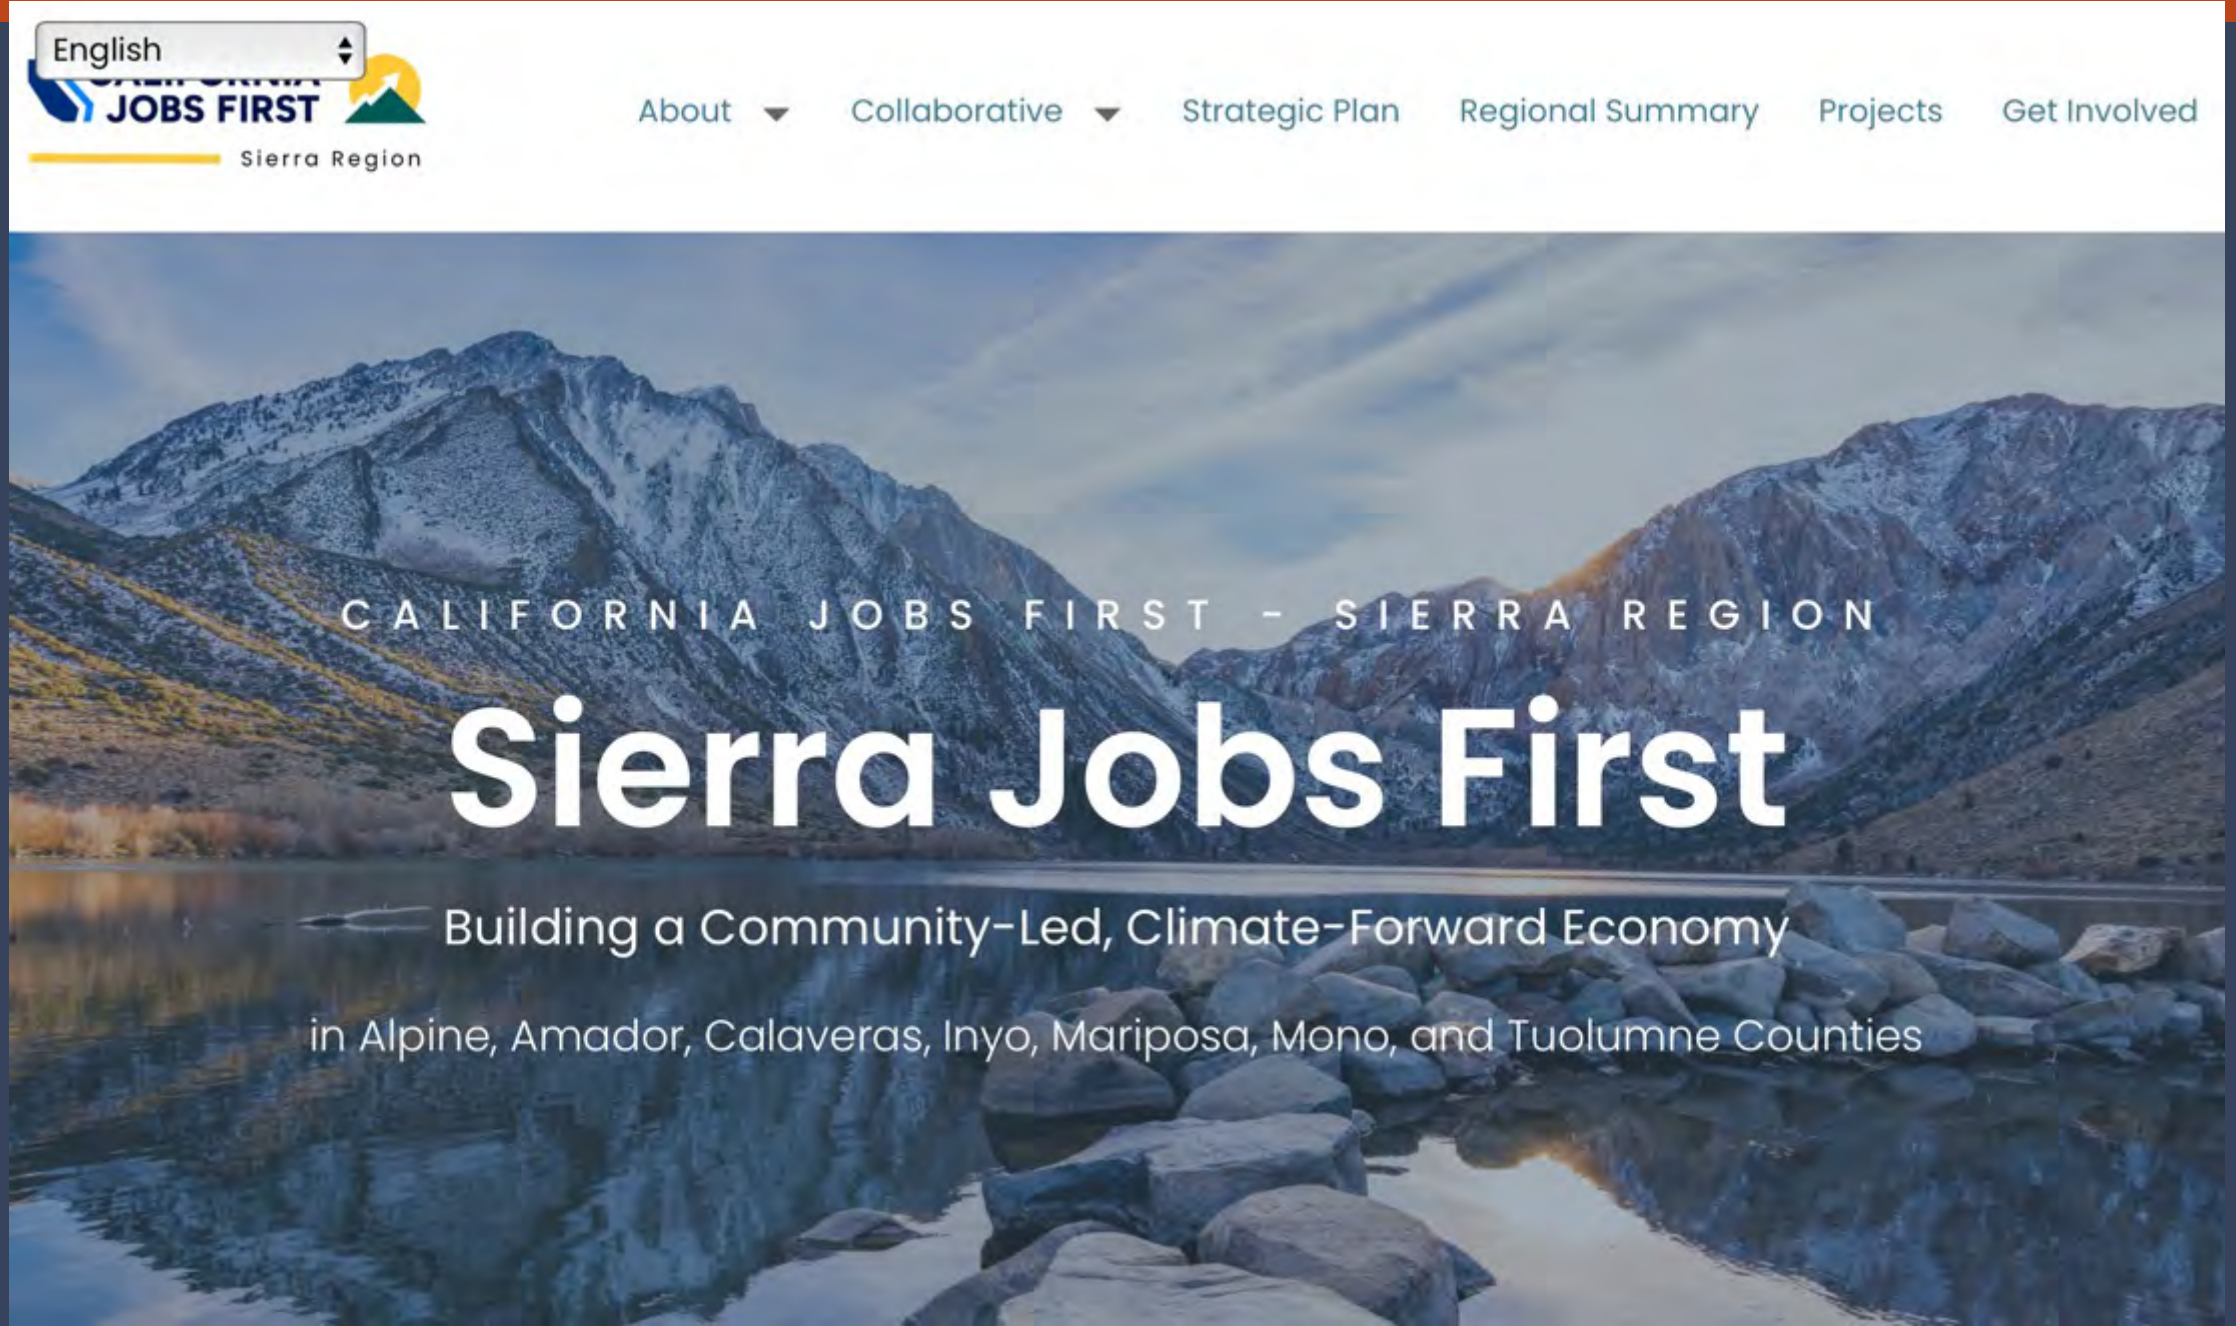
English

JOBS FIRST
Sierra Region

About Collaborative Strategic Plan Regional Summary Projects Get Involved

CALIFORNIA JOBS FIRST - SIERRA REGION

Sierra Jobs First

Building a Community-Led, Climate-Forward Economy

in Alpine, Amador, Calaveras, Inyo, Mariposa, Mono, and Tuolumne Counties